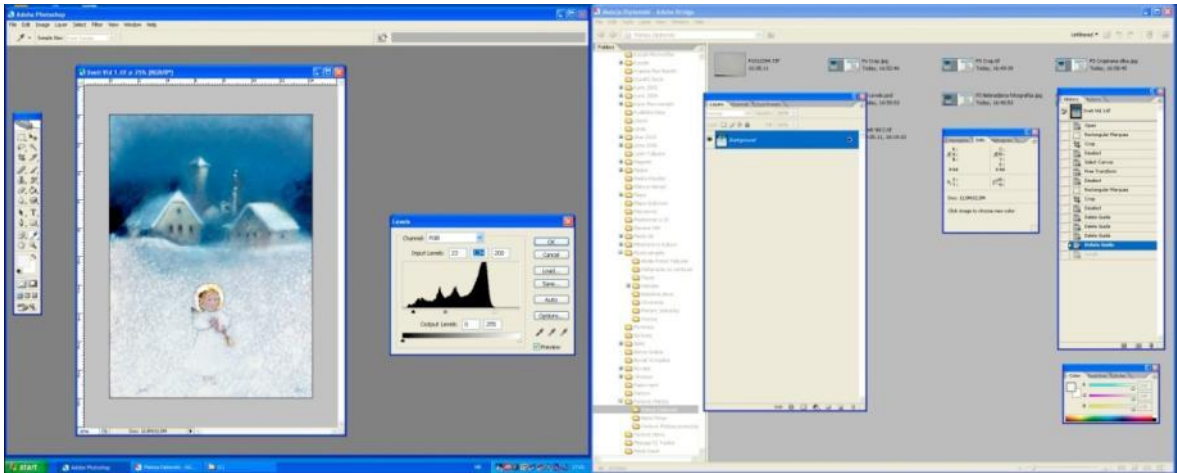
Adobe Photoshop

File Edit Image Layer Select Filter View Window Help

Swet Vid 1.tif @ 25% (RGB/8*)

Levels

Channel: RGB

Input Levels: 22 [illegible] 200

OK

Cancel

Load...

Save...

Auto

Options...

Output Levels: 0 255

Preview

Adobe Bridge

Folders

Layers

Background

History

Open

Rectangular Marquee

Crop

Deselect

Select Canvas

Free Transform

Deselect

Rectangular Marquee

Crop

Deselect

Delete Guide

Delete Guide

Delete Guide

Info

Click image to choose new color

Color

start

Adobe Photoshop

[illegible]